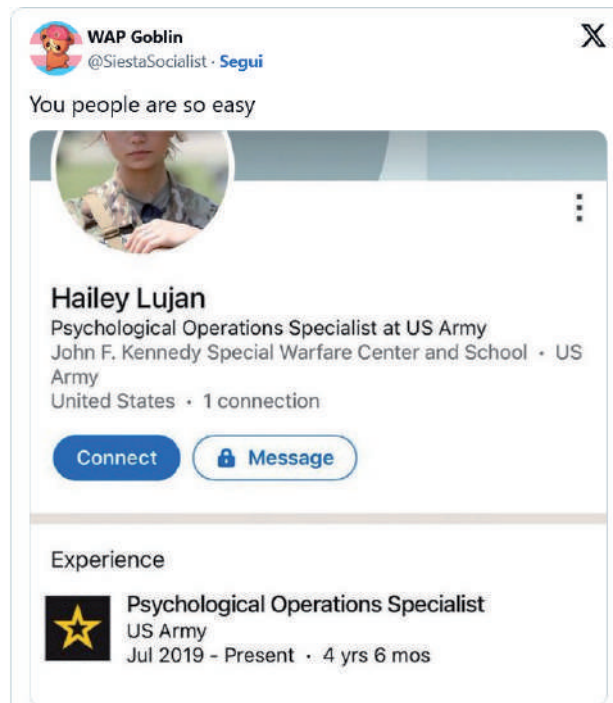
WAP Goblin
@SiestaSocialist · Segui

You people are so easy

Hailey Lujan
Psychological Operations Specialist at US Army
John F. Kennedy Special Warfare Center and School · US Army
United States · 1 connection

Connect
Message

Experience

Psychological Operations Specialist
US Army
Jul 2019 - Present · 4 yrs 6 mos